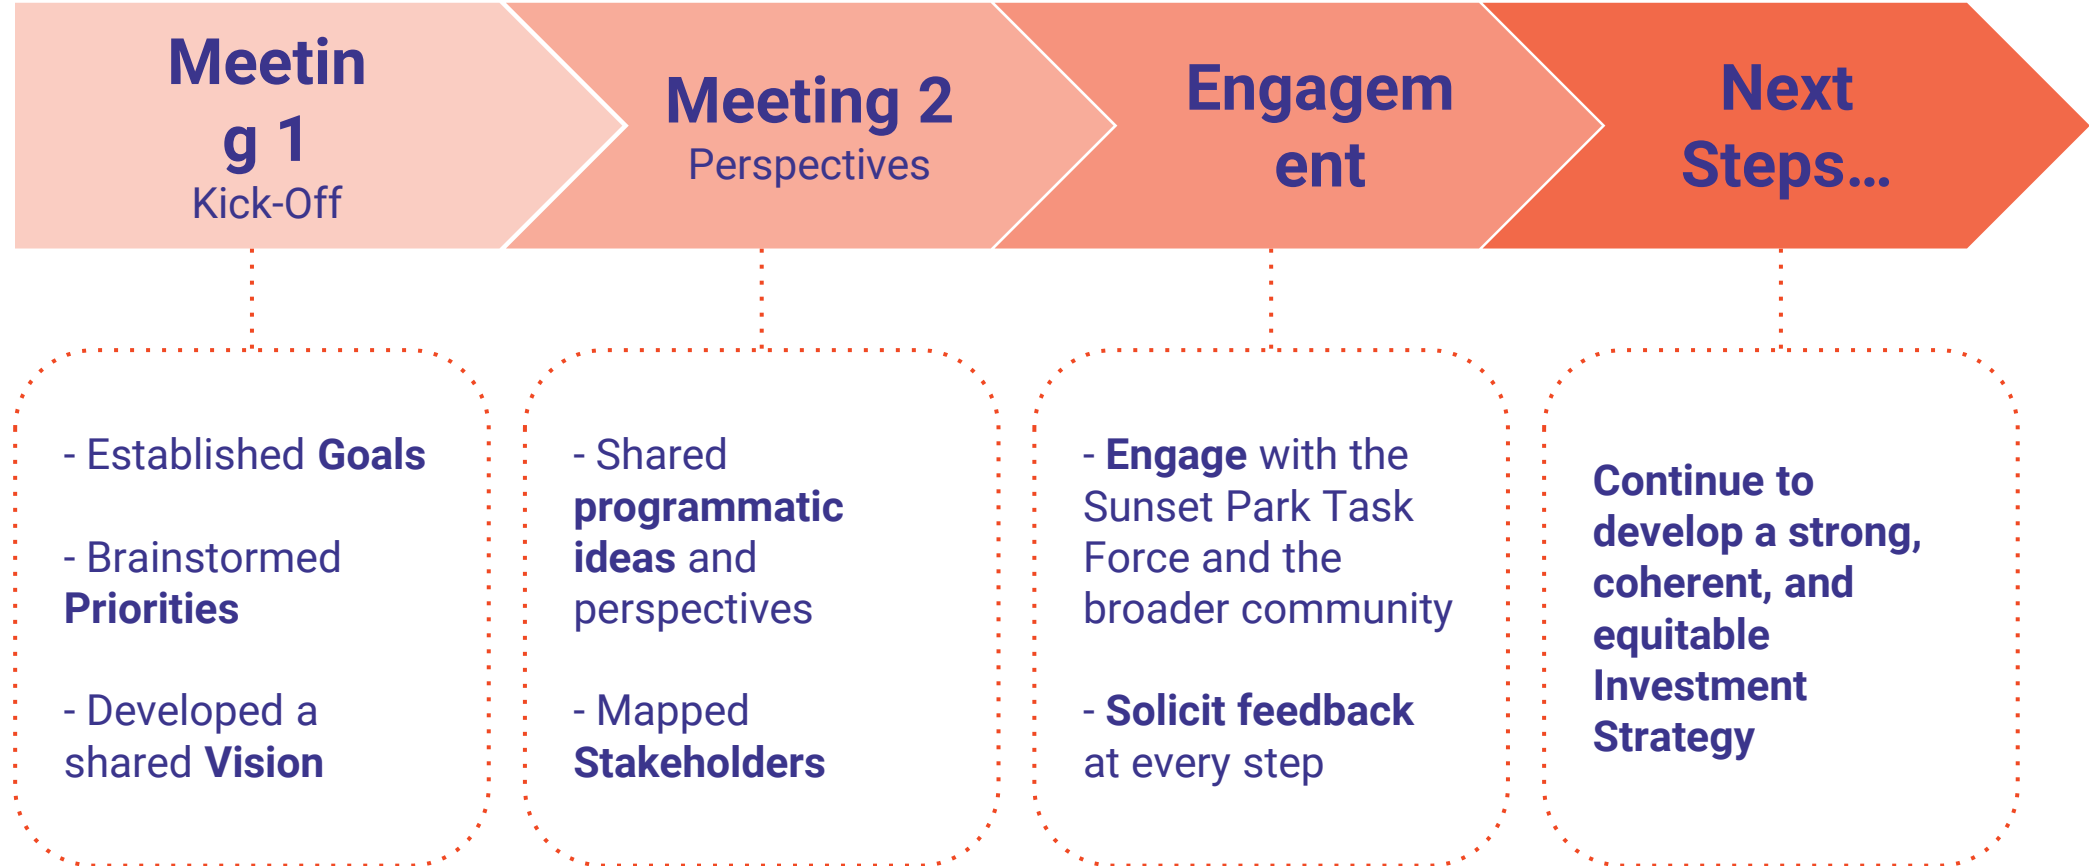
Meeting 1
Kick-Off

Meeting 2
Perspectives

Engagement

Next Steps...

- Established Goals

- Brainstormed Priorities

- Developed a shared Vision

- Shared programmatic ideas and perspectives

- Mapped Stakeholders

- Engage with the Sunset Park Task Force and the broader community

- Solicit feedback at every step

Continue to develop a strong, coherent, and equitable Investment Strategy